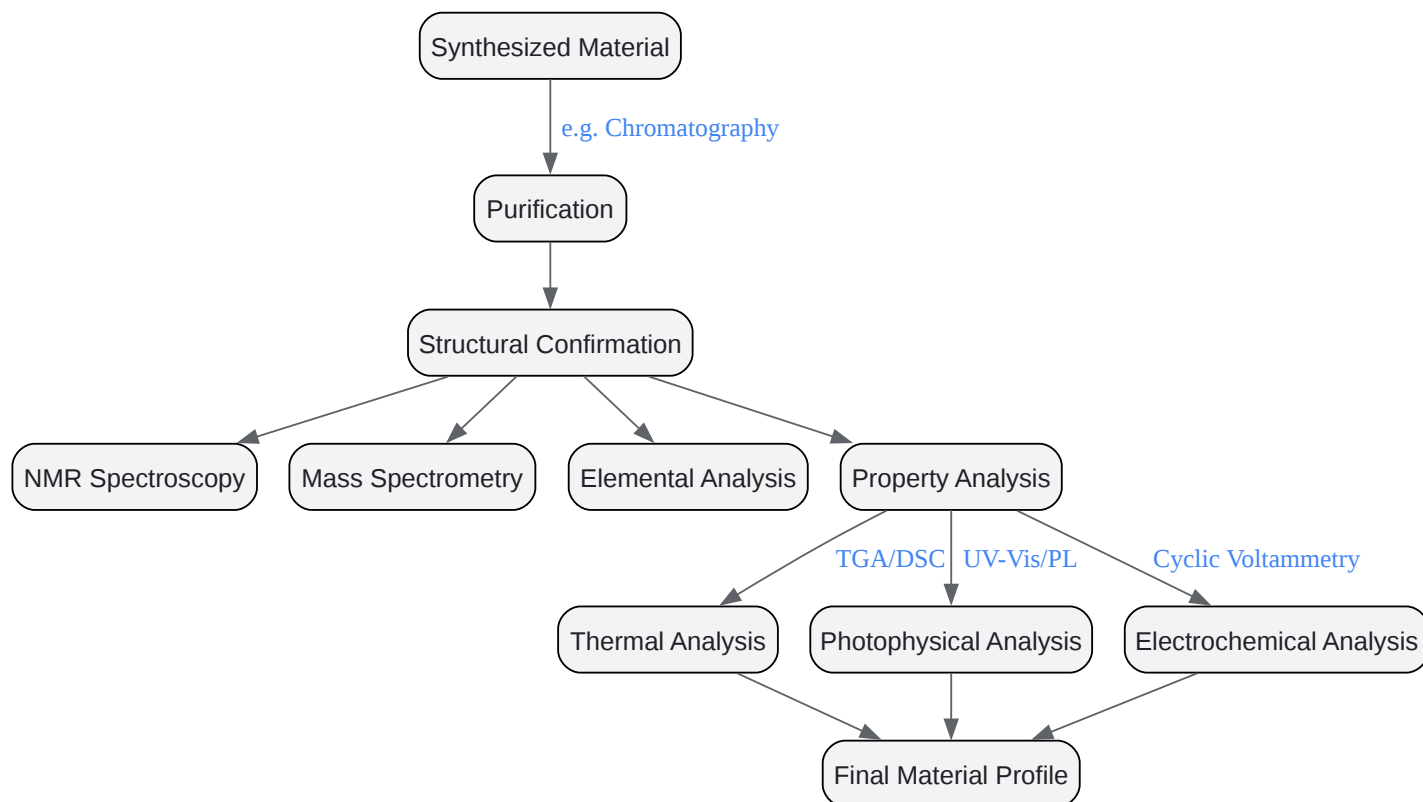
Synthesized Material

e.g. Chromatography

Purification

Structural Confirmation

NMR Spectroscopy

Mass Spectrometry

Elemental Analysis

Property Analysis

TGA/DSC

UV-Vis/PL

Cyclic Voltammetry

Thermal Analysis

Photophysical Analysis

Electrochemical Analysis

Final Material Profile